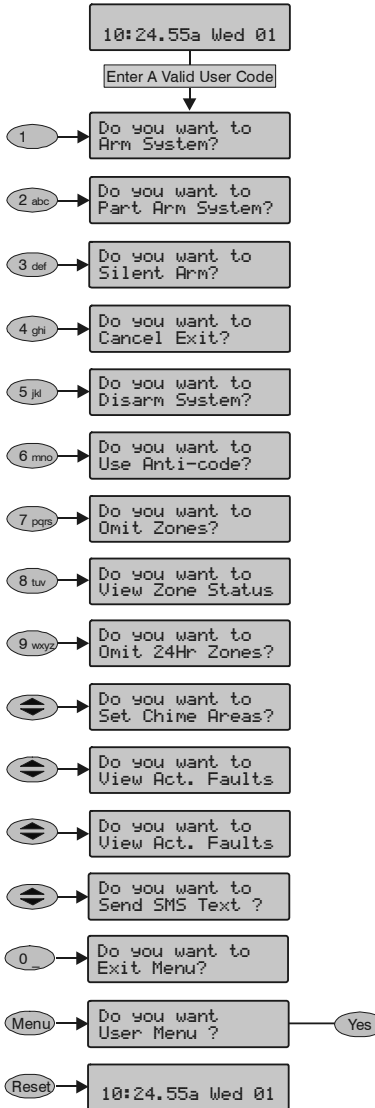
10:24.55a Wed 01

Enter A Valid User Code

1
Do you want to Arm System?

2 abc
Do you want to Part Arm System?

3 def
Do you want to Silent Arm?

4 ghi
Do you want to Cancel Exit?

5 jkl
Do you want to Disarm System?

6 mno
Do you want to Use Anti-code?

7 pqrs
Do you want to Omit Zones?

8 tuv
Do you want to View Zone Status

9 wxyz
Do you want to Omit 24Hr Zones?

Do you want to Set Chime Areas?

Do you want to View Act. Faults

Do you want to View Act. Faults

Do you want to Send SMS Text ?

0 _
Do you want to Exit Menu?

Menu
Do you want User Menu ?
Yes

Reset
10:24.55a Wed 01